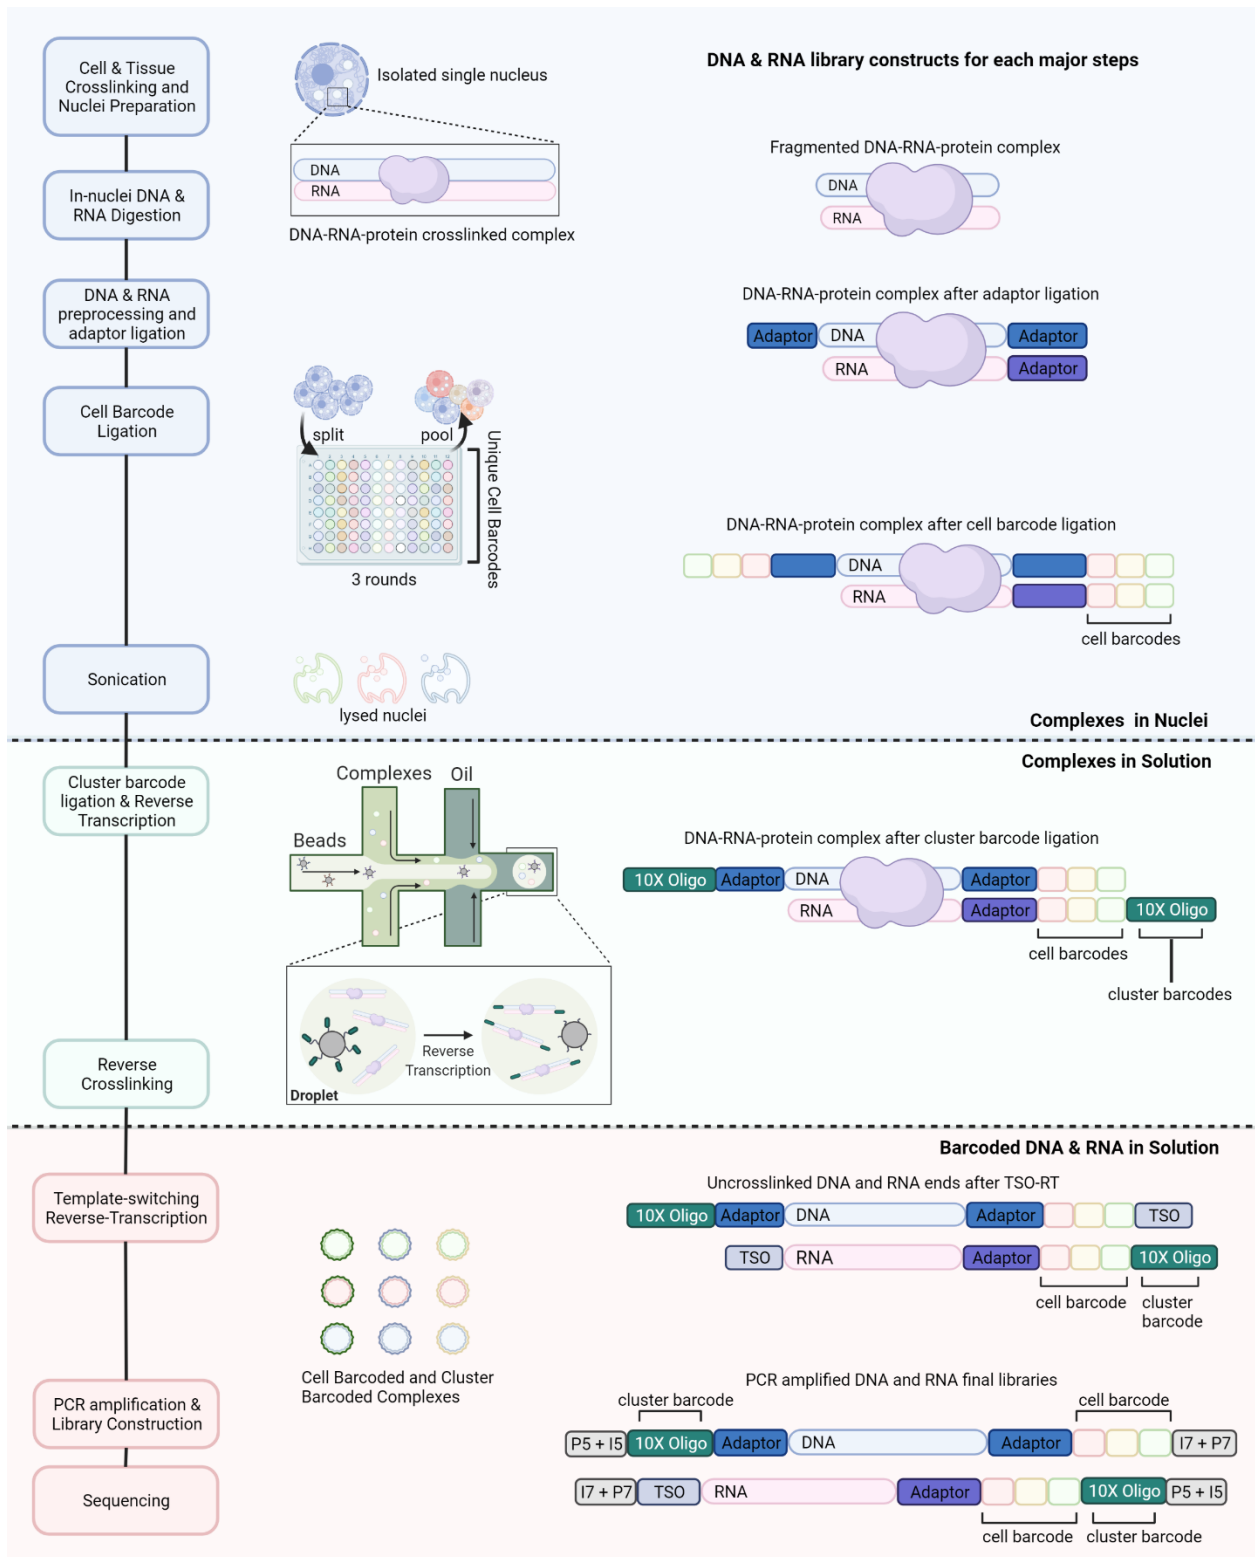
Cell & Tissue Crosslinking and Nuclei Preparation

In-nuclei DNA & RNA Digestion

DNA & RNA preprocessing and adaptor ligation

Cell Barcode Ligation

Sonication

Cluster barcode ligation & Reverse Transcription

Reverse Crosslinking

Template-switching Reverse-Transcription

PCR amplification & Library Construction

Sequencing

Isolated single nucleus

DNA
RNA

DNA-RNA-protein crosslinked complex

split
pool

3 rounds

Unique Cell Barcodes

lysed nuclei

Complexes Oil

Beads

Reverse Transcription

Droplet

Cell Barcoded and Cluster Barcoded Complexes

DNA & RNA library constructs for each major steps

Fragmented DNA-RNA-protein complex

DNA
RNA

DNA-RNA-protein complex after adaptor ligation

Adaptor DNA Adaptor
RNA Adaptor

DNA-RNA-protein complex after cell barcode ligation

DNA
RNA

cell barcodes

Complexes in Nuclei

Complexes in Solution

DNA-RNA-protein complex after cluster barcode ligation

10X Oligo Adaptor DNA Adaptor
RNA Adaptor 10X Oligo

cell barcodes

cluster barcodes

Barcoded DNA & RNA in Solution

Uncrosslinked DNA and RNA ends after TSO-RT

10X Oligo Adaptor DNA Adaptor TSO
TSO RNA Adaptor 10X Oligo

cell barcode cluster barcode

PCR amplified DNA and RNA final libraries

cluster barcode cell barcode

P5 + I5 10X Oligo Adaptor DNA Adaptor I7 + P7
I7 + P7 TSO RNA Adaptor 10X Oligo P5 + I5

cell barcode cluster barcode